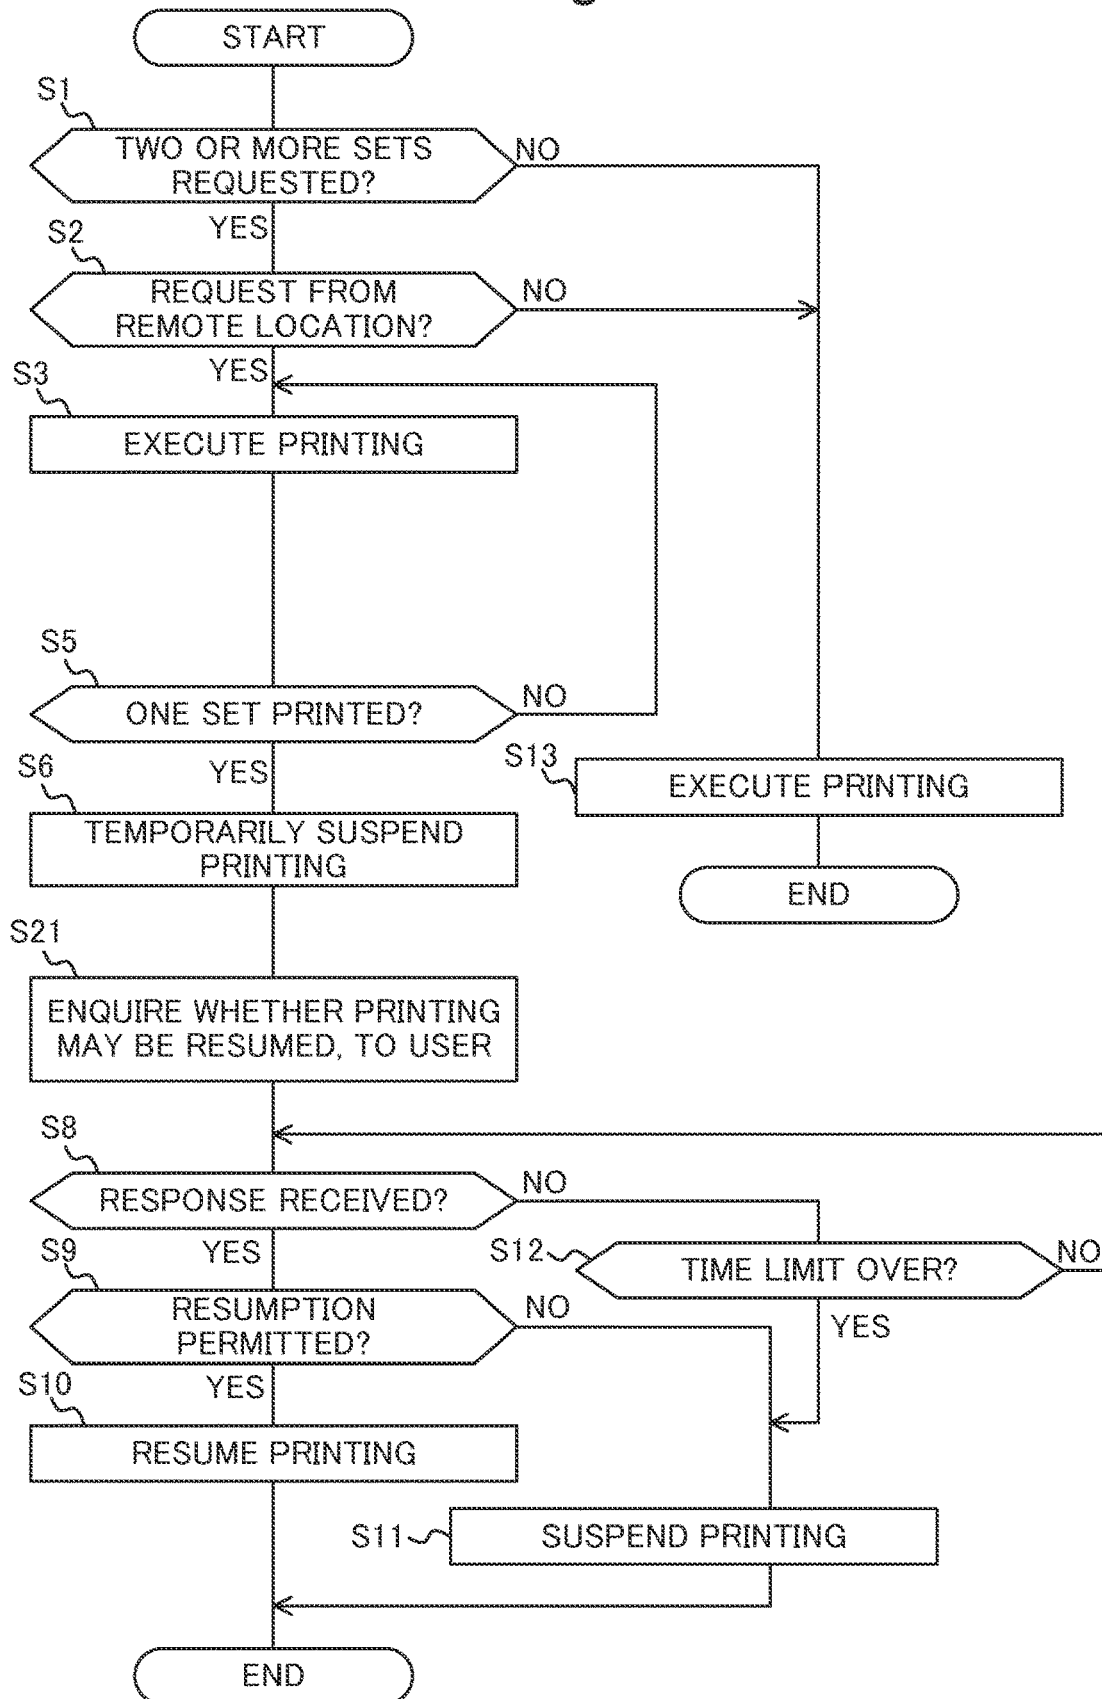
START

S1
TWO OR MORE SETS REQUESTED?
NO
YES

S2
REQUEST FROM REMOTE LOCATION?
NO
YES

S3
EXECUTE PRINTING

S5
ONE SET PRINTED?
NO
YES

S13
EXECUTE PRINTING

END

S6
TEMPORARILY SUSPEND PRINTING

S21
ENQUIRE WHETHER PRINTING MAY BE RESUMED, TO USER

S8
RESPONSE RECEIVED?
NO
YES

S12
TIME LIMIT OVER?
NO
YES

S9
RESUMPTION PERMITTED?
NO
YES

S10
RESUME PRINTING

S11
SUSPEND PRINTING

END